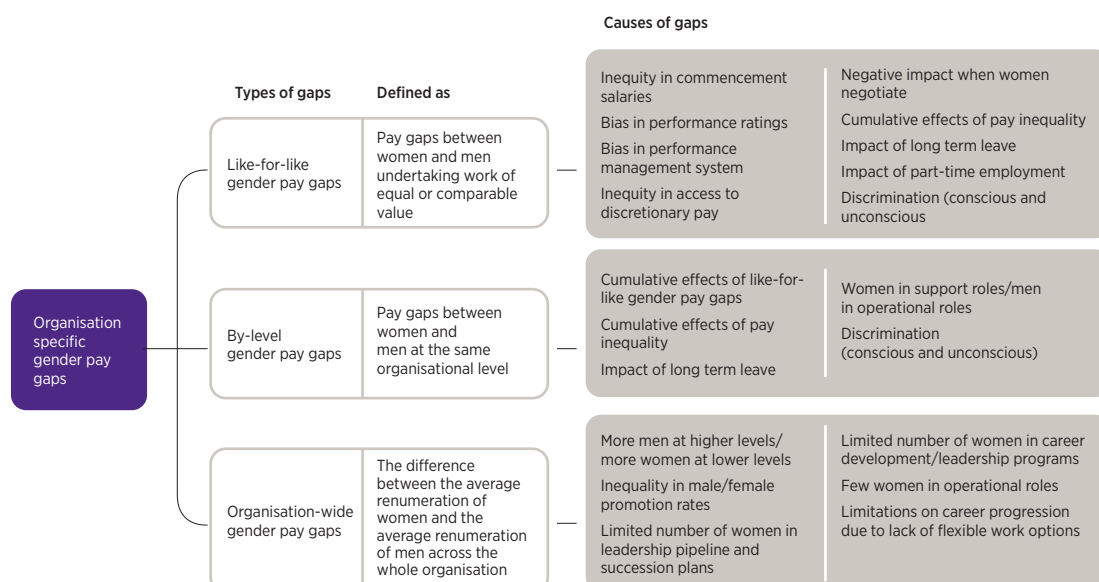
Causes of gaps

Types of gaps

Defined as

Organisation specific gender pay gaps

Like-for-like gender pay gaps

Pay gaps between women and men undertaking work of equal or comparable value

Inequity in commencement salaries

Bias in performance ratings

Bias in performance management system

Inequity in access to discretionary pay

Negative impact when women negotiate

Cumulative effects of pay inequality

Impact of long term leave

Impact of part-time employment

Discrimination (conscious and unconscious

By-level gender pay gaps

Pay gaps between women and men at the same organisational level

Cumulative effects of like-for-like gender pay gaps

Cumulative effects of pay inequality

Impact of long term leave

Women in support roles/men in operational roles

Discrimination (conscious and unconscious)

Organisation-wide gender pay gaps

The difference between the average renumeration of women and the average renumeration of men across the whole organisation

More men at higher levels/ more women at lower levels

Inequality in male/female promotion rates

Limited number of women in leadership pipeline and succession plans

Limited number of women in career development/leadership programs

Few women in operational roles

Limitations on career progression due to lack of flexible work options